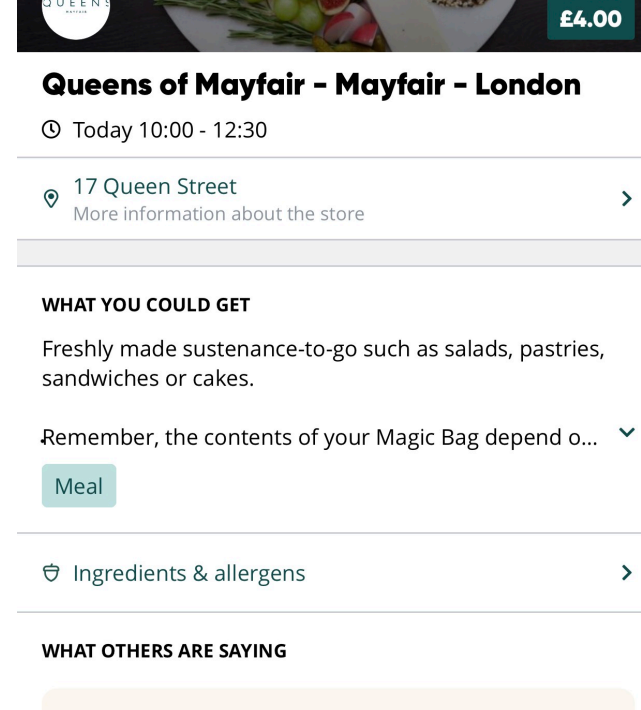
QUEENS

£4.00

Queens of Mayfair - Mayfair - London

Today 10:00 - 12:30

17 Queen Street
More information about the store

WHAT YOU COULD GET

Freshly made sustenance-to-go such as salads, pastries, sandwiches or cakes.

Remember, the contents of your Magic Bag depend o...

Meal

Ingredients & allergens

WHAT OTHERS ARE SAYING